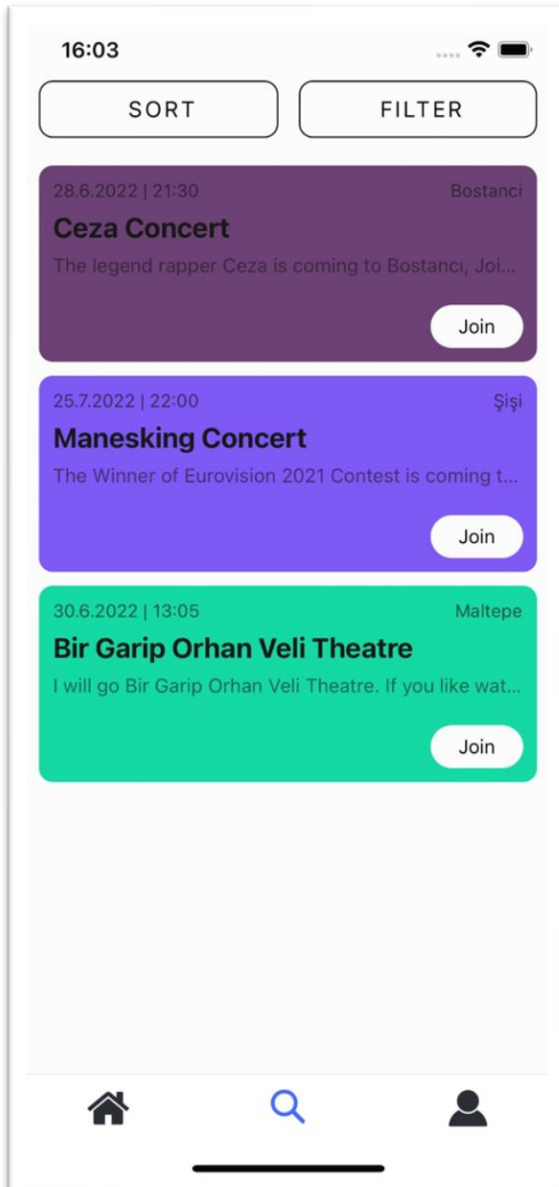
16:03

SORT

FILTER

28.6.2022 | 21:30

Bostanci

Ceza Concert

The legend rapper Ceza is coming to Bostancı, Joi...

Join

25.7.2022 | 22:00

Şişi

Manesking Concert

The Winner of Eurovision 2021 Contest is coming t...

Join

30.6.2022 | 13:05

Maltepe

Bir Garip Orhan Veli Theatre

I will go Bir Garip Orhan Veli Theatre. If you like wat...

Join